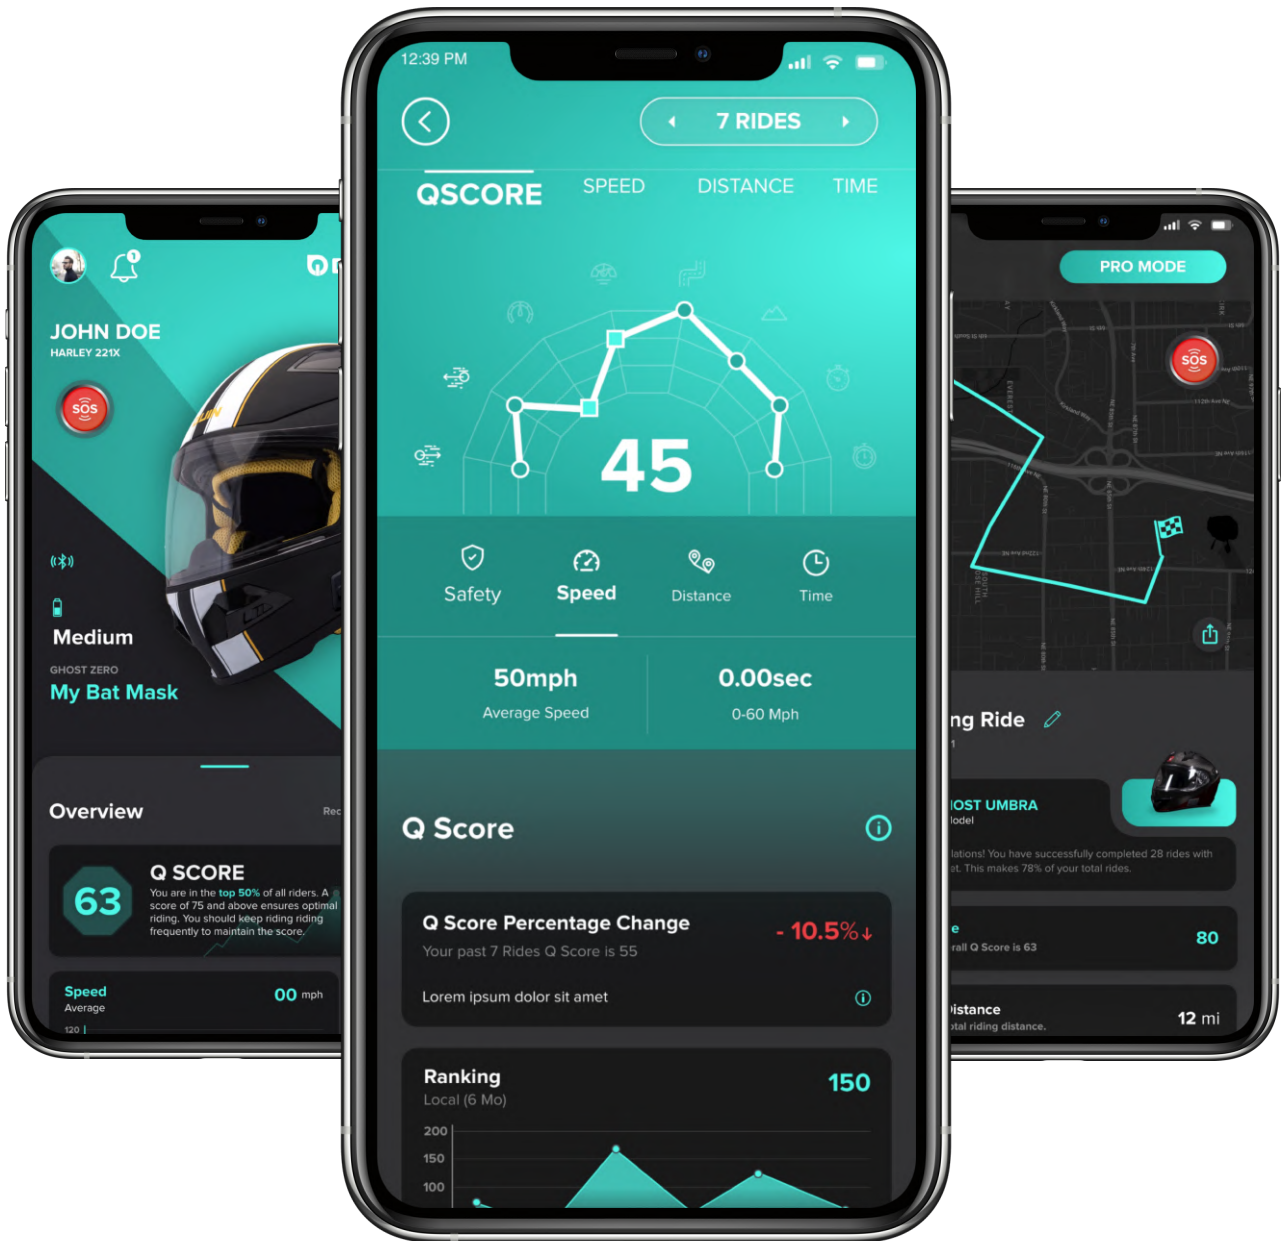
JOHN DOE
HARLEY 221X

SOS

Medium

GHOST ZERO
My Bat Mask

Overview

Rec

63

Q SCORE
You are in the top 50% of all riders. A score of 75 and above ensures optimal riding. You should keep riding riding frequently to maintain the score.

Speed
Average
00 mph
120

12:39 PM

7 RIDES

QSCORE SPEED DISTANCE TIME

45

Safety Speed Distance Time

50mph
Average Speed

0.00sec
0-60 Mph

Q Score

Q Score Percentage Change
Your past 7 Rides Q Score is 55
- 10.5%↓
Lorem ipsum dolor sit amet

Ranking
Local (6 Mo)
150
200
150
100

PRO MODE

SOS

ng Ride

1

IOST UMBRA
lodel

lations! You have successfully completed 28 rides with t. This makes 78% of your total rides.

e
rall Q Score is 63
80

istance
tal riding distance.
12 mi